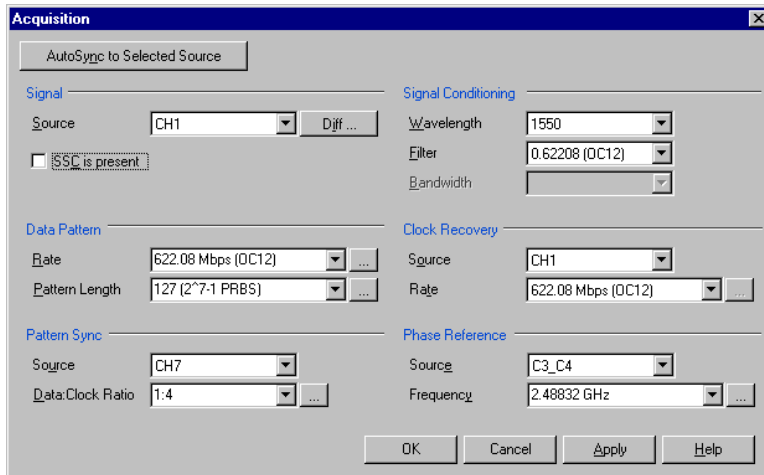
Acquisition

AutoSync to Selected Source

Signal

Source CH1 Diff ...

SSC is present

Signal Conditioning

Wavelength 1550

Filter 0.62208 (OC12)

Bandwidth

Data Pattern

Rate 622.08 Mbps (OC12) ...

Pattern Length 127 (2^7-1 PRBS) ...

Clock Recovery

Source CH1

Rate 622.08 Mbps (OC12) ...

Pattern Sync

Source CH7

Data:Clock Ratio 1:4 ...

Phase Reference

Source C3_C4

Frequency 2.48832 GHz ...

OK Cancel Apply Help